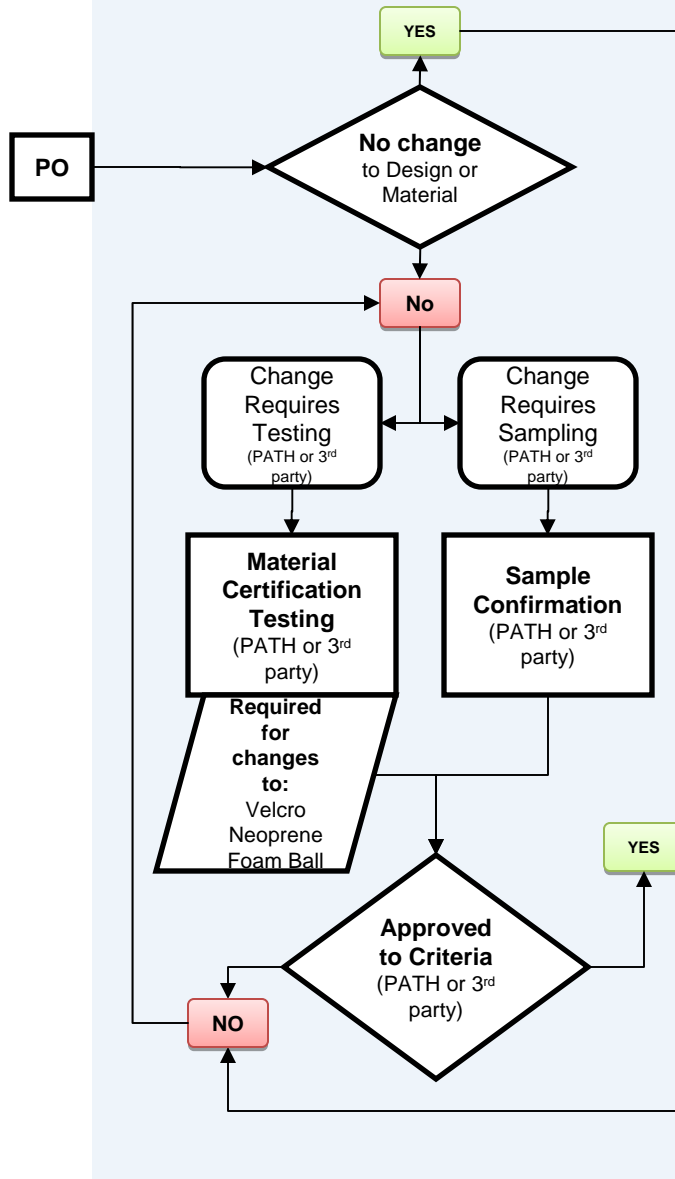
YES

PO

**No change** to Design or Material

No

Change Requires Testing (PATH or 3$^{rd}$ party)

Change Requires Sampling (PATH or 3$^{rd}$ party)

**Material Certification Testing** (PATH or 3$^{rd}$ party)

**Sample Confirmation** (PATH or 3$^{rd}$ party)

**Required for changes to:** Velcro Neoprene Foam Ball

YES

**Approved to Criteria** (PATH or 3$^{rd}$ party)

NO